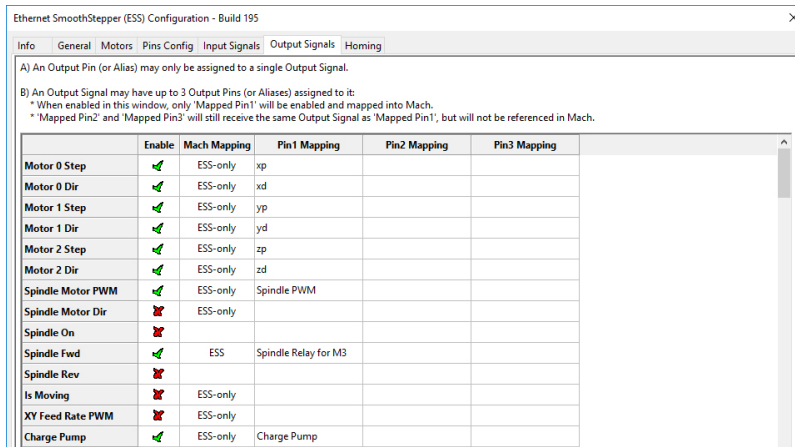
Ethernet SmoothStepper (ESS) Configuration - Build 195

×

Info | General | Motors | Pins Config | Input Signals | Output Signals | Homing

A) An Output Pin (or Alias) may only be assigned to a single Output Signal.

B) An Output Signal may have up to 3 Output Pins (or Aliases) assigned to it:
* When enabled in this window, only 'Mapped Pin1' will be enabled and mapped into Mach.
* 'Mapped Pin2' and 'Mapped Pin3' will still receive the same Output Signal as 'Mapped Pin1', but will not be referenced in Mach.

| | Enable | Mach Mapping | Pin1 Mapping | Pin2 Mapping | Pin3 Mapping |
|---|---|---|---|---|---|
| Motor 0 Step | ✓ | ESS-only | xp | | |
| Motor 0 Dir | ✓ | ESS-only | xd | | |
| Motor 1 Step | ✓ | ESS-only | yp | | |
| Motor 1 Dir | ✓ | ESS-only | yd | | |
| Motor 2 Step | ✓ | ESS-only | zp | | |
| Motor 2 Dir | ✓ | ESS-only | zd | | |
| Spindle Motor PWM | ✓ | ESS-only | Spindle PWM | | |
| Spindle Motor Dir | ✗ | ESS-only | | | |
| Spindle On | ✗ | | | | |
| Spindle Fwd | ✓ | ESS | Spindle Relay for M3 | | |
| Spindle Rev | ✗ | | | | |
| Is Moving | ✗ | ESS-only | | | |
| XY Feed Rate PWM | ✗ | ESS-only | | | |
| Charge Pump | ✓ | ESS-only | Charge Pump | | |